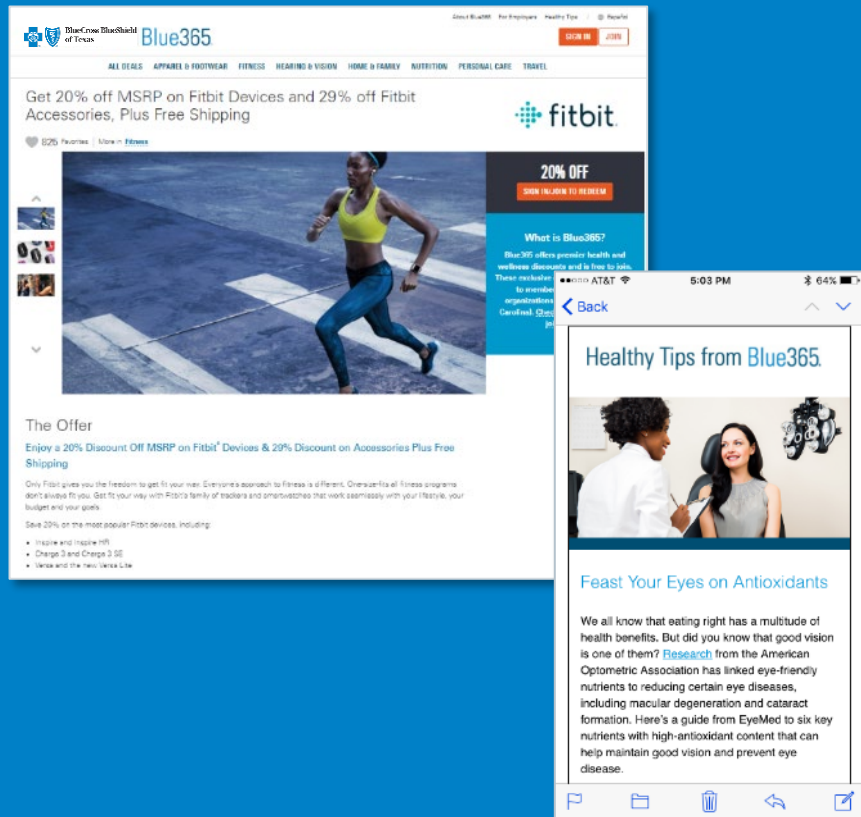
BlueCross BlueShield of Texas Blue365

About Blue365 For Employers Healthy Tips Español

SIGN IN JOIN

ALL DEALS APPAREL & FOOTWEAR FITNESS HEARING & VISION HOME & FAMILY NUTRITION PERSONAL CARE TRAVEL

Get 20% off MSRP on Fitbit Devices and 29% off Fitbit Accessories, Plus Free Shipping

fitbit

825 Favorites | More in Fitness

20% OFF

SIGN IN/JOIN TO REDEEM

What is Blue365?

Blue365 offers premier health and wellness discounts and is free to join. These exclusive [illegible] to member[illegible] organizations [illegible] Carefirst. Check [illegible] join

The Offer

Enjoy a 20% Discount Off MSRP on Fitbit® Devices & 29% Discount on Accessories Plus Free Shipping

Only Fitbit gives you the freedom to get fit your way. Everyone's approach to fitness is different. One-size-fits-all fitness programs don't always fit you. Get fit your way with Fitbit's family of trackers and smartwatches that work seamlessly with your lifestyle, your budget and your goals.

Save 20% on the most popular Fitbit devices, including:

- Inspire and Inspire HR
- Charge 3 and Charge 3 SE
- Versa and the new Versa Lite

●●○○○ AT&T 5:03 PM 64%

< Back

Healthy Tips from Blue365

Feast Your Eyes on Antioxidants

We all know that eating right has a multitude of health benefits. But did you know that good vision is one of them? Research from the American Optometric Association has linked eye-friendly nutrients to reducing certain eye diseases, including macular degeneration and cataract formation. Here's a guide from EyeMed to six key nutrients with high-antioxidant content that can help maintain good vision and prevent eye disease.